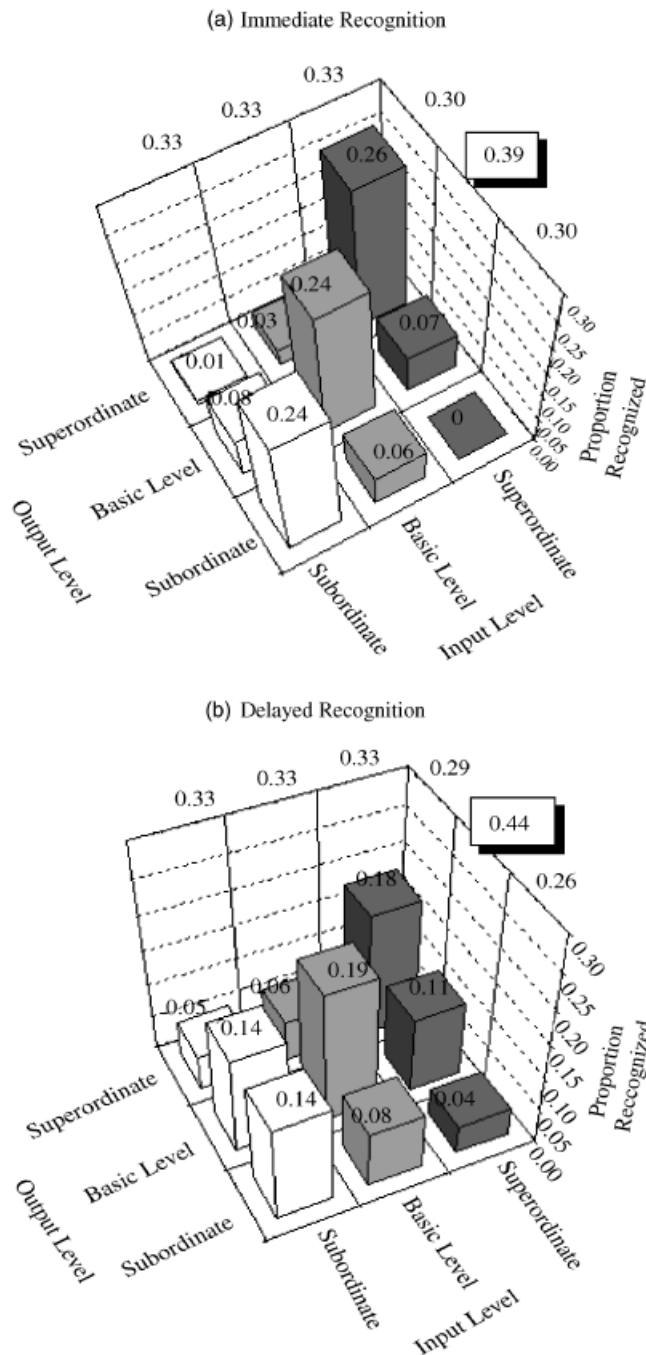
(a) Immediate Recognition

0.33
0.33
0.33
0.30
0.39
0.30
0.26
0.24
0.03
0.07
0.01
0.08
0.24
0.06
0

0.30
0.25
0.20
0.15
0.10
0.05
0.00

Proportion Recognized

Superordinate
Basic Level
Subordinate
Output Level

Subordinate
Basic Level
Superordinate
Input Level

(b) Delayed Recognition

0.33
0.33
0.33
0.29
0.44
0.26
0.18
0.06
0.19
0.11
0.05
0.14
0.14
0.08
0.04

0.30
0.25
0.20
0.15
0.10
0.05
0.00

Proportion Recognized

Superordinate
Basic Level
Subordinate
Output Level

Subordinate
Basic Level
Superordinate
Input Level